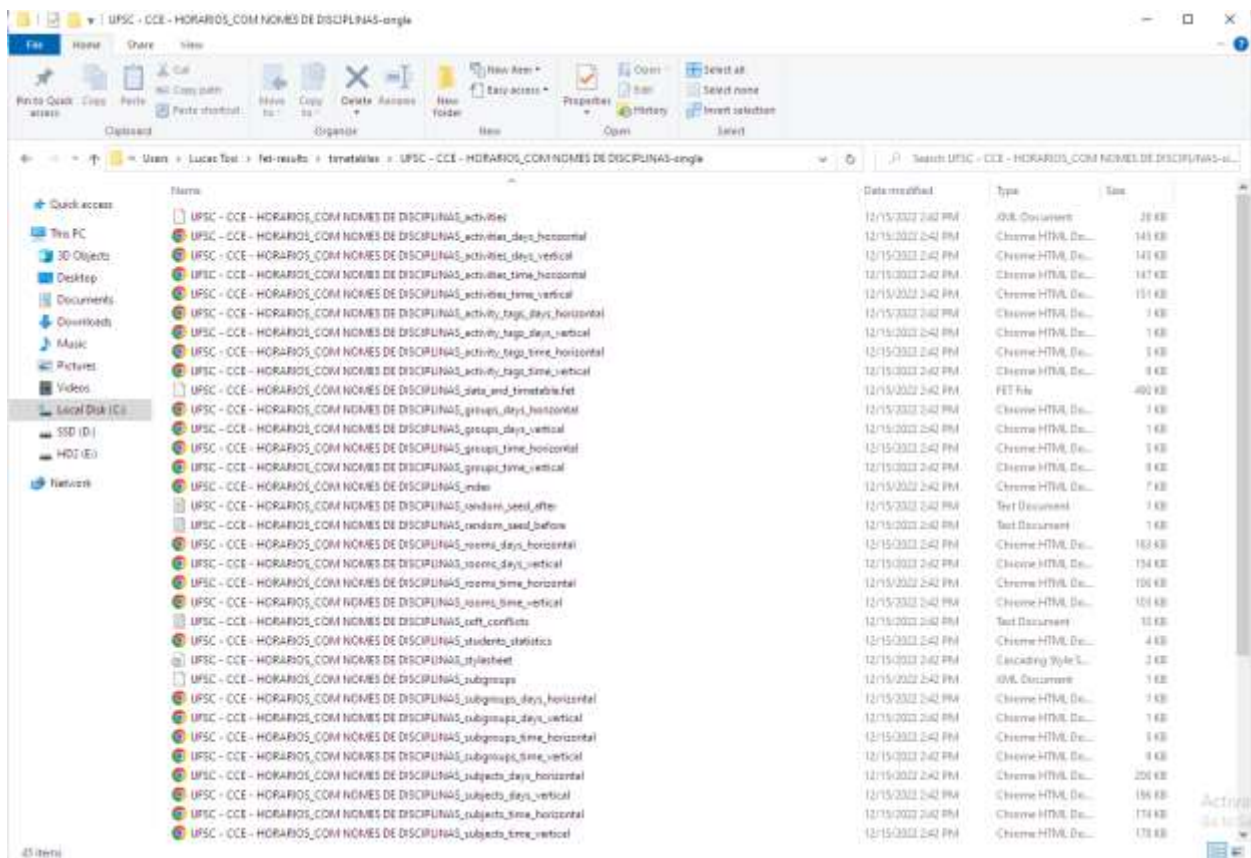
UFSC - CCE - HORARIOS_COM NOMES DE DISCIPLINAS-single

File Home Share View

Pin to Quick access Copy Paste Cut Copy path Paste shortcut Clipboard Move to Copy to Delete Rename Organize New folder New item Easy access New Properties Open Edit History Open Select all Select none Invert selection Select

Users > Lucas Tosi > fet-results > timetables > UFSC - CCE - HORARIOS_COM NOMES DE DISCIPLINAS-single

Search UFSC - CCE - HORARIOS_COM NOMES DE DISCIPLINAS-si...

Quick access
This PC
3D Objects
Desktop
Documents
Downloads
Music
Pictures
Videos
Local Disk (C:)
SSD (D:)
HDD (E:)
Network

| Name | Date modified | Type | Size |
|---|---|---|---|
| UFSC - CCE - HORARIOS_COM NOMES DE DISCIPLINAS_activities | 12/15/2022 2:42 PM | XML Document | 28 KB |
| UFSC - CCE - HORARIOS_COM NOMES DE DISCIPLINAS_activities_days_horizontal | 12/15/2022 2:42 PM | Chrome HTML Do... | 145 KB |
| UFSC - CCE - HORARIOS_COM NOMES DE DISCIPLINAS_activities_days_vertical | 12/15/2022 2:42 PM | Chrome HTML Do... | 143 KB |
| UFSC - CCE - HORARIOS_COM NOMES DE DISCIPLINAS_activities_time_horizontal | 12/15/2022 2:42 PM | Chrome HTML Do... | 147 KB |
| UFSC - CCE - HORARIOS_COM NOMES DE DISCIPLINAS_activities_time_vertical | 12/15/2022 2:42 PM | Chrome HTML Do... | 151 KB |
| UFSC - CCE - HORARIOS_COM NOMES DE DISCIPLINAS_activity_tags_days_horizontal | 12/15/2022 2:42 PM | Chrome HTML Do... | 1 KB |
| UFSC - CCE - HORARIOS_COM NOMES DE DISCIPLINAS_activity_tags_days_vertical | 12/15/2022 2:42 PM | Chrome HTML Do... | 1 KB |
| UFSC - CCE - HORARIOS_COM NOMES DE DISCIPLINAS_activity_tags_time_horizontal | 12/15/2022 2:42 PM | Chrome HTML Do... | 1 KB |
| UFSC - CCE - HORARIOS_COM NOMES DE DISCIPLINAS_activity_tags_time_vertical | 12/15/2022 2:42 PM | Chrome HTML Do... | 1 KB |
| UFSC - CCE - HORARIOS_COM NOMES DE DISCIPLINAS_data_and_timetable.fet | 12/15/2022 2:42 PM | FET File | 400 KB |
| UFSC - CCE - HORARIOS_COM NOMES DE DISCIPLINAS_groups_days_horizontal | 12/15/2022 2:42 PM | Chrome HTML Do... | 1 KB |
| UFSC - CCE - HORARIOS_COM NOMES DE DISCIPLINAS_groups_days_vertical | 12/15/2022 2:42 PM | Chrome HTML Do... | 1 KB |
| UFSC - CCE - HORARIOS_COM NOMES DE DISCIPLINAS_groups_time_horizontal | 12/15/2022 2:42 PM | Chrome HTML Do... | 1 KB |
| UFSC - CCE - HORARIOS_COM NOMES DE DISCIPLINAS_groups_time_vertical | 12/15/2022 2:42 PM | Chrome HTML Do... | 1 KB |
| UFSC - CCE - HORARIOS_COM NOMES DE DISCIPLINAS_index | 12/15/2022 2:42 PM | Chrome HTML Do... | 7 KB |
| UFSC - CCE - HORARIOS_COM NOMES DE DISCIPLINAS_random_seed_after | 12/15/2022 2:42 PM | Text Document | 1 KB |
| UFSC - CCE - HORARIOS_COM NOMES DE DISCIPLINAS_random_seed_before | 12/15/2022 2:42 PM | Text Document | 1 KB |
| UFSC - CCE - HORARIOS_COM NOMES DE DISCIPLINAS_rooms_days_horizontal | 12/15/2022 2:42 PM | Chrome HTML Do... | 163 KB |
| UFSC - CCE - HORARIOS_COM NOMES DE DISCIPLINAS_rooms_days_vertical | 12/15/2022 2:42 PM | Chrome HTML Do... | 154 KB |
| UFSC - CCE - HORARIOS_COM NOMES DE DISCIPLINAS_rooms_time_horizontal | 12/15/2022 2:42 PM | Chrome HTML Do... | 100 KB |
| UFSC - CCE - HORARIOS_COM NOMES DE DISCIPLINAS_rooms_time_vertical | 12/15/2022 2:42 PM | Chrome HTML Do... | 103 KB |
| UFSC - CCE - HORARIOS_COM NOMES DE DISCIPLINAS_soft_conflicts | 12/15/2022 2:42 PM | Text Document | 10 KB |
| UFSC - CCE - HORARIOS_COM NOMES DE DISCIPLINAS_students_statistics | 12/15/2022 2:42 PM | Chrome HTML Do... | 4 KB |
| UFSC - CCE - HORARIOS_COM NOMES DE DISCIPLINAS_stylesheet | 12/15/2022 2:42 PM | Cascading Style S... | 3 KB |
| UFSC - CCE - HORARIOS_COM NOMES DE DISCIPLINAS_subgroups | 12/15/2022 2:42 PM | XML Document | 1 KB |
| UFSC - CCE - HORARIOS_COM NOMES DE DISCIPLINAS_subgroups_days_horizontal | 12/15/2022 2:42 PM | Chrome HTML Do... | 1 KB |
| UFSC - CCE - HORARIOS_COM NOMES DE DISCIPLINAS_subgroups_days_vertical | 12/15/2022 2:42 PM | Chrome HTML Do... | 1 KB |
| UFSC - CCE - HORARIOS_COM NOMES DE DISCIPLINAS_subgroups_time_horizontal | 12/15/2022 2:42 PM | Chrome HTML Do... | 1 KB |
| UFSC - CCE - HORARIOS_COM NOMES DE DISCIPLINAS_subgroups_time_vertical | 12/15/2022 2:42 PM | Chrome HTML Do... | 1 KB |
| UFSC - CCE - HORARIOS_COM NOMES DE DISCIPLINAS_subjects_days_horizontal | 12/15/2022 2:42 PM | Chrome HTML Do... | 200 KB |
| UFSC - CCE - HORARIOS_COM NOMES DE DISCIPLINAS_subjects_days_vertical | 12/15/2022 2:42 PM | Chrome HTML Do... | 196 KB |
| UFSC - CCE - HORARIOS_COM NOMES DE DISCIPLINAS_subjects_time_horizontal | 12/15/2022 2:42 PM | Chrome HTML Do... | 174 KB |
| UFSC - CCE - HORARIOS_COM NOMES DE DISCIPLINAS_subjects_time_vertical | 12/15/2022 2:42 PM | Chrome HTML Do... | 178 KB |

45 items

Activa
Go to S